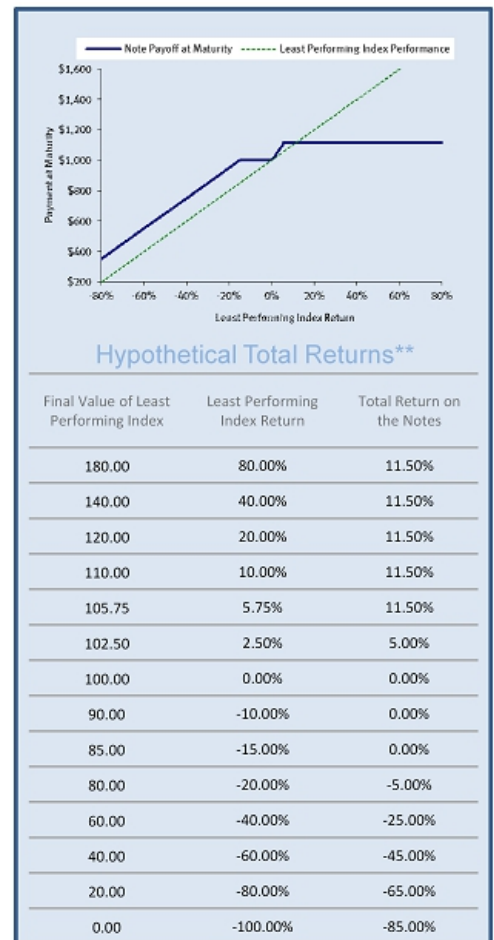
Note Payoff at Maturity
Least Performing Index Performance

$1,600
$1,400
$1,200
$1,000
$800
$600
$400
$200

Payment at Maturity

-80% -60% -40% -20% 0% 20% 40% 60% 80%

Least Performing Index Return

Hypothetical Total Returns**

| Final Value of Least Performing Index | Least Performing Index Return | Total Return on the Notes |
|---|---|---|
| 180.00 | 80.00% | 11.50% |
| 140.00 | 40.00% | 11.50% |
| 120.00 | 20.00% | 11.50% |
| 110.00 | 10.00% | 11.50% |
| 105.75 | 5.75% | 11.50% |
| 102.50 | 2.50% | 5.00% |
| 100.00 | 0.00% | 0.00% |
| 90.00 | -10.00% | 0.00% |
| 85.00 | -15.00% | 0.00% |
| 80.00 | -20.00% | -5.00% |
| 60.00 | -40.00% | -25.00% |
| 40.00 | -60.00% | -45.00% |
| 20.00 | -80.00% | -65.00% |
| 0.00 | -100.00% | -85.00% |